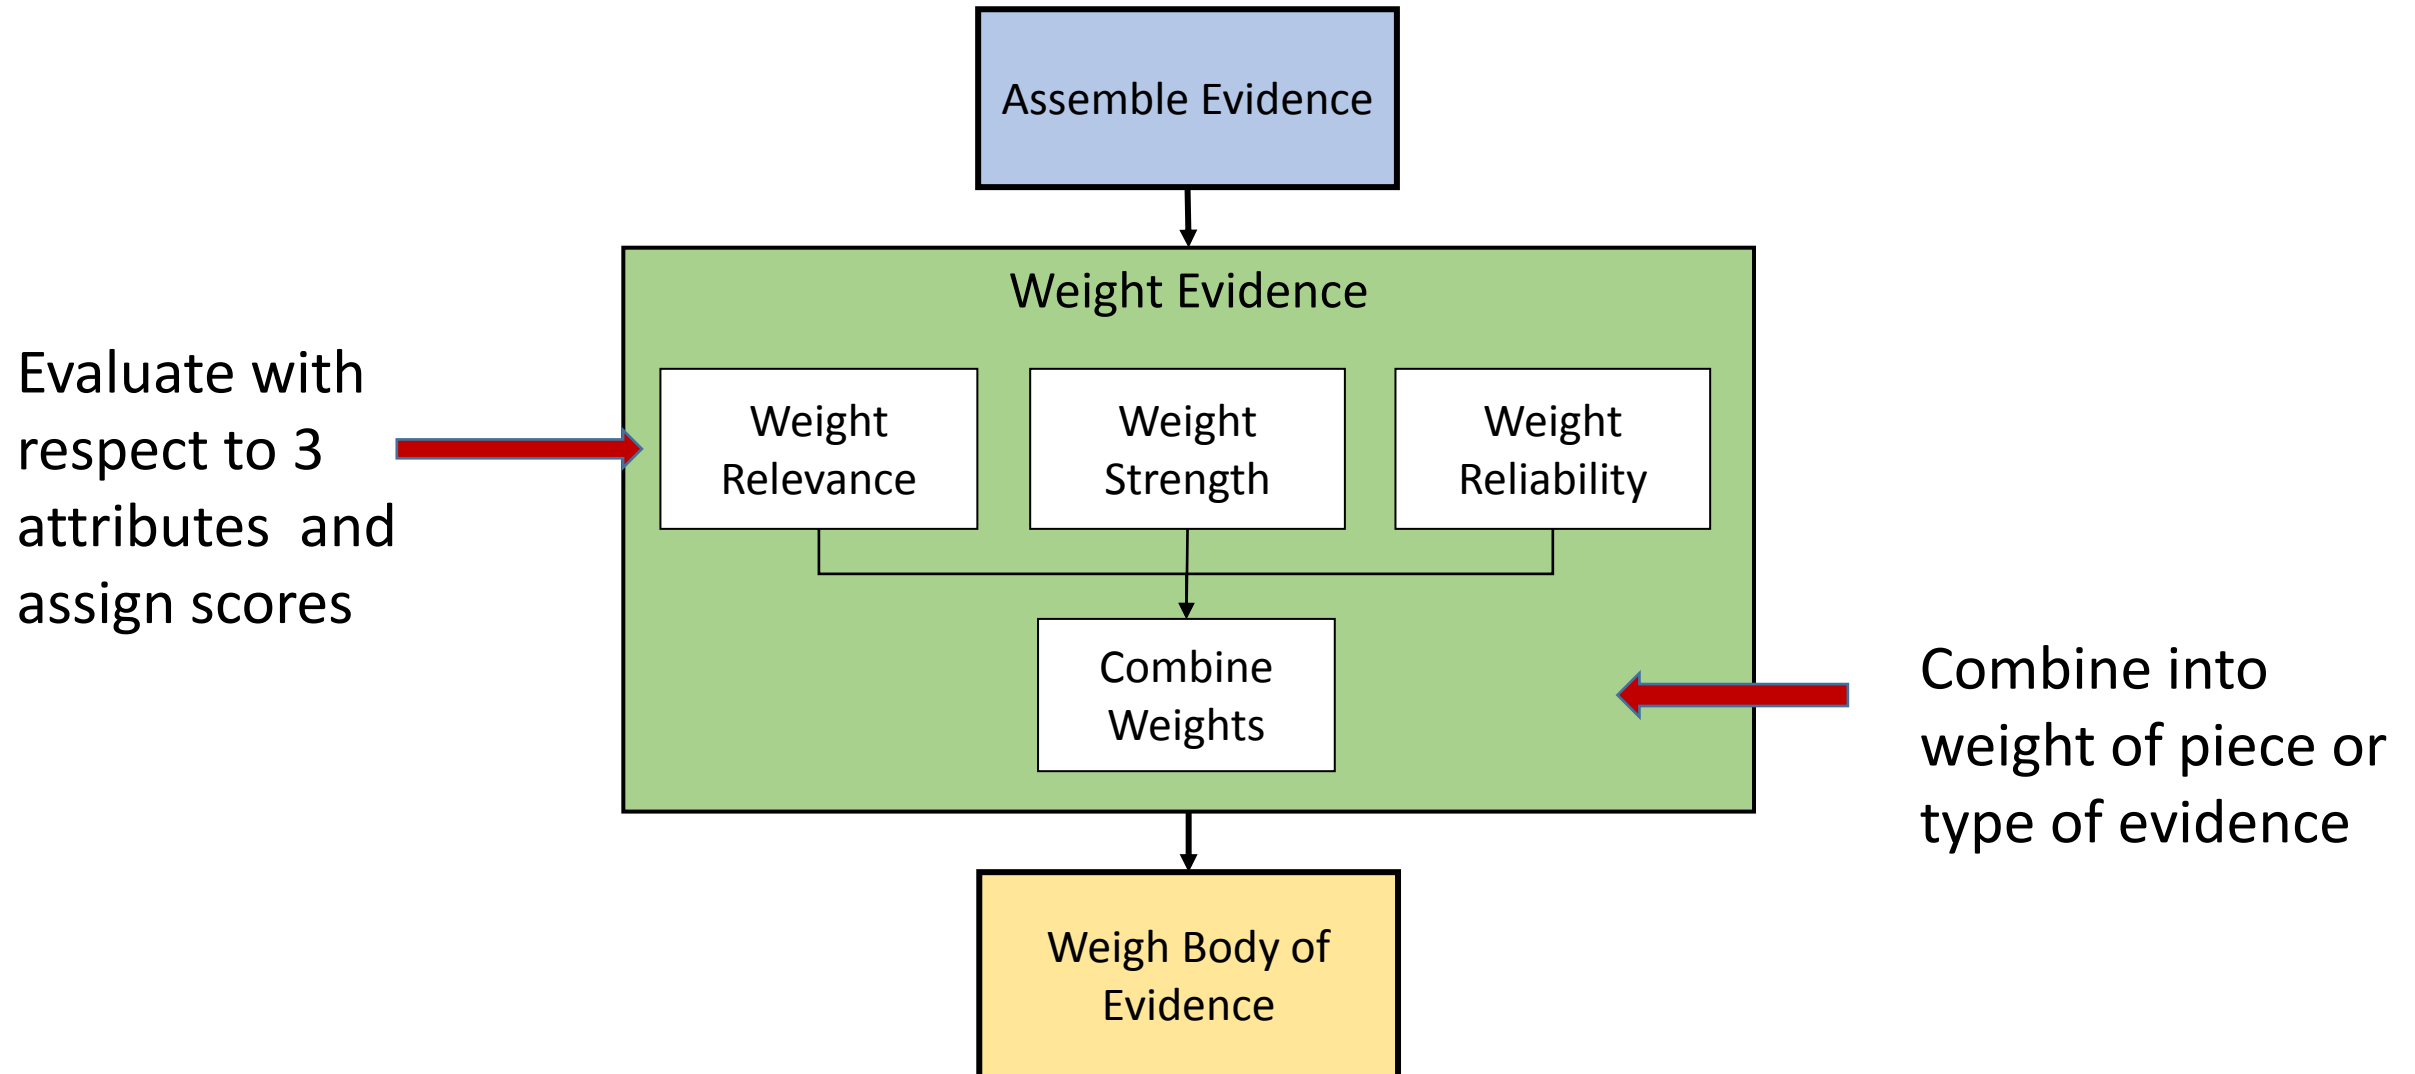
Assemble Evidence

Weight Evidence

Evaluate with respect to 3 attributes and assign scores

Weight Relevance

Weight Strength

Weight Reliability

Combine Weights

Combine into weight of piece or type of evidence

Weigh Body of Evidence